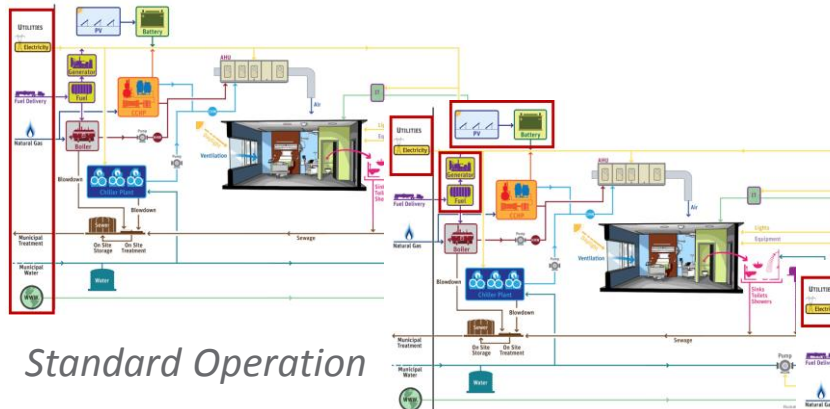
UTILITIES
Electricity
PV
Battery
Generator
Fuel Delivery
Fuel
CCHP
AHU
Natural Gas
Boiler
Pump
Air
Ventilation
Blowdown
Chiller Plant
Blowdown
Sinks
Toilets
Showers
Municipal Treatment
On Site Storage
On Site Treatment
Sewage
Municipal Water
Water
WWR

Standard Operation

UTILITIES
Electricity
PV
Battery
Generator
Fuel Delivery
Fuel
CCHP
AHU
Air
Natural Gas
Boiler
Pump
Ventilation
Lights
Equipment
Blowdown
Chiller Plant
Sinks
Toilets
Showers
UTILITIES
Electricity
Blowdown
Municipal Treatment
On Site Storage
On Site Treatment
Sewage
Pump
Fuel Delivery
Municipal Water
Water
WWR
Natural Gas